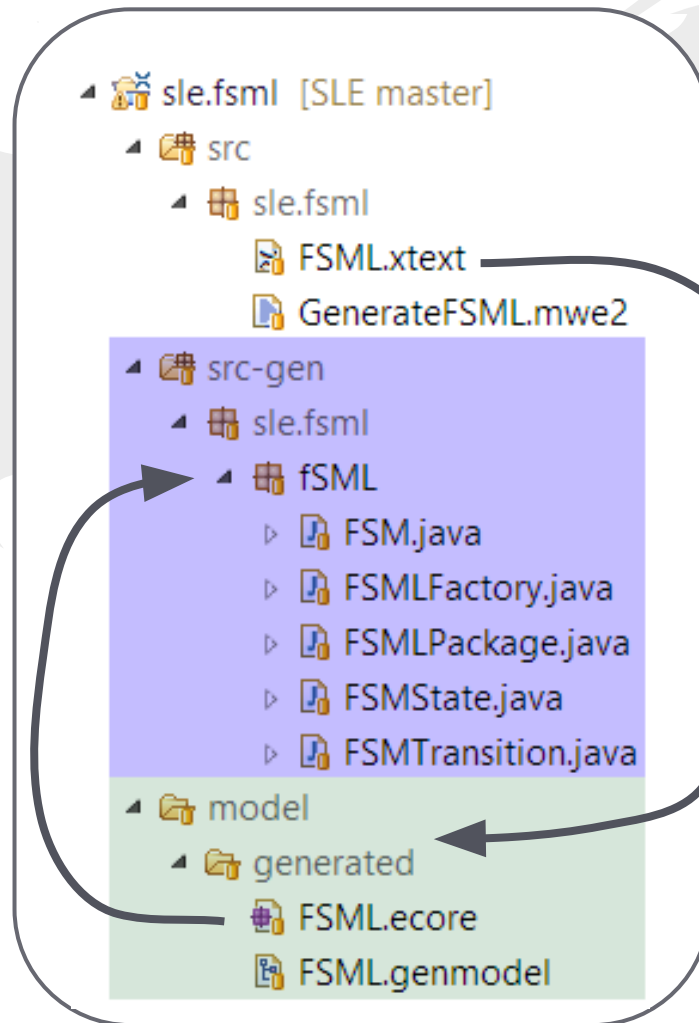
sle.fsml [SLE master]
src
sle.fsml
FSML.xtext
GenerateFSML.mwe2
src-gen
sle.fsml
fSML
FSM.java
FSMLFactory.java
FSMLPackage.java
FSMState.java
FSMTransition.java
model
generated
FSML.ecore
FSML.genmodel